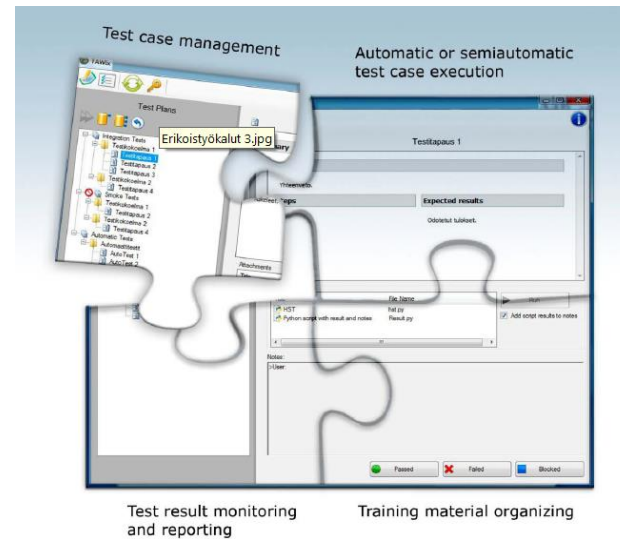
Test case management

Automatic or semiautomatic test case execution

TAWS

Test Plans

Erikoistyökalut 3.jpg

Integration Tests
Testikokoelma 1
Testitapaus 1
Testitapaus 2
Testitapaus 3
Testikokoelma 2
Testitapaus 4
Smoke Tests
Testikokoelma 1
Testitapaus 2
Testikokoelma 2
Testitapaus 4
Automatic Tests
Automaattiset
AutoTest 1
AutoTest 2

Testitapaus 1

Summary

Yhteenveto.

Steps

Expected results

Odotetut tulokset.

Attachments

File Name
HST
hst.py
Python script with result and notes
Result.py

Run

Add script results to notes

Notes:
>User

Passed

Failed

Blocked

Test result monitoring and reporting

Training material organizing